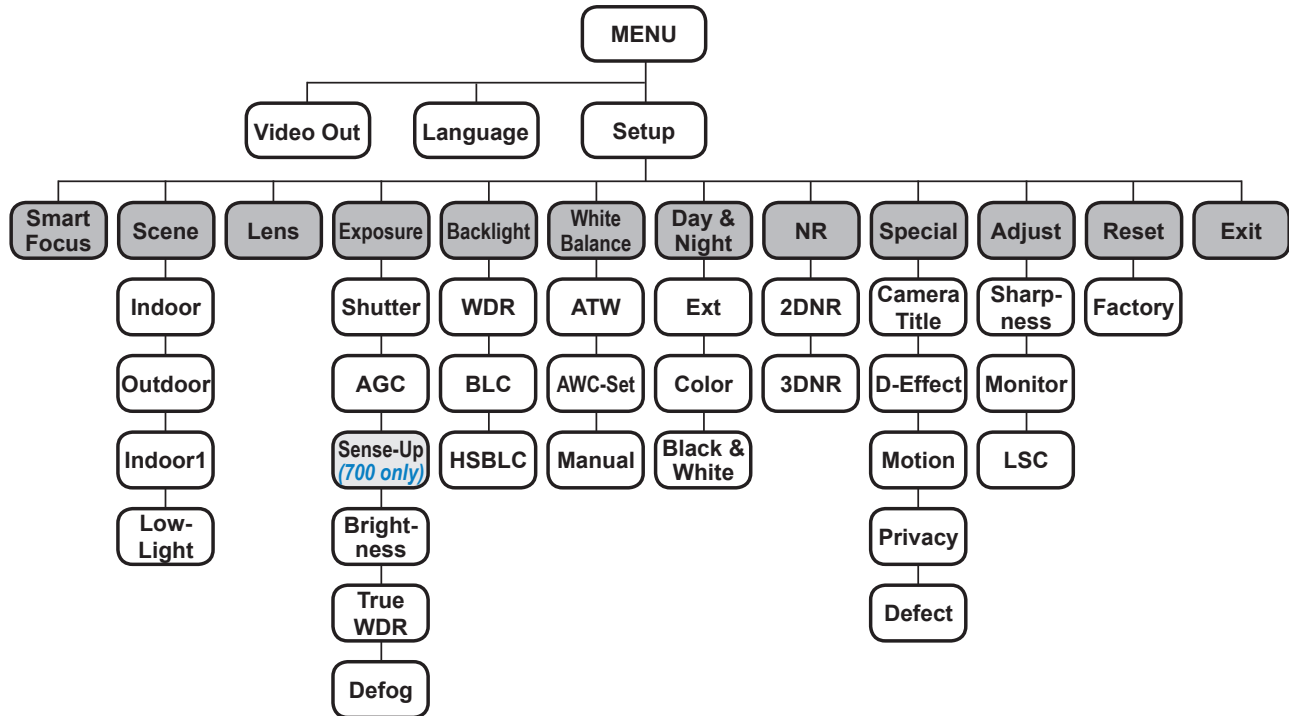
MENU

Video Out

Language

Setup

Smart Focus

Scene
Indoor
Outdoor
Indoor1
Low-Light

Lens

Exposure
Shutter
AGC
Sense-Up (700 only)
Brightness
True WDR
Defog

Backlight
WDR
BLC
HSBLC

White Balance
ATW
AWC-Set
Manual

Day & Night
Ext
Color
Black & White

NR
2DNR
3DNR

Special
Camera Title
D-Effect
Motion
Privacy
Defect

Adjust
Sharpness
Monitor
LSC

Reset
Factory

Exit